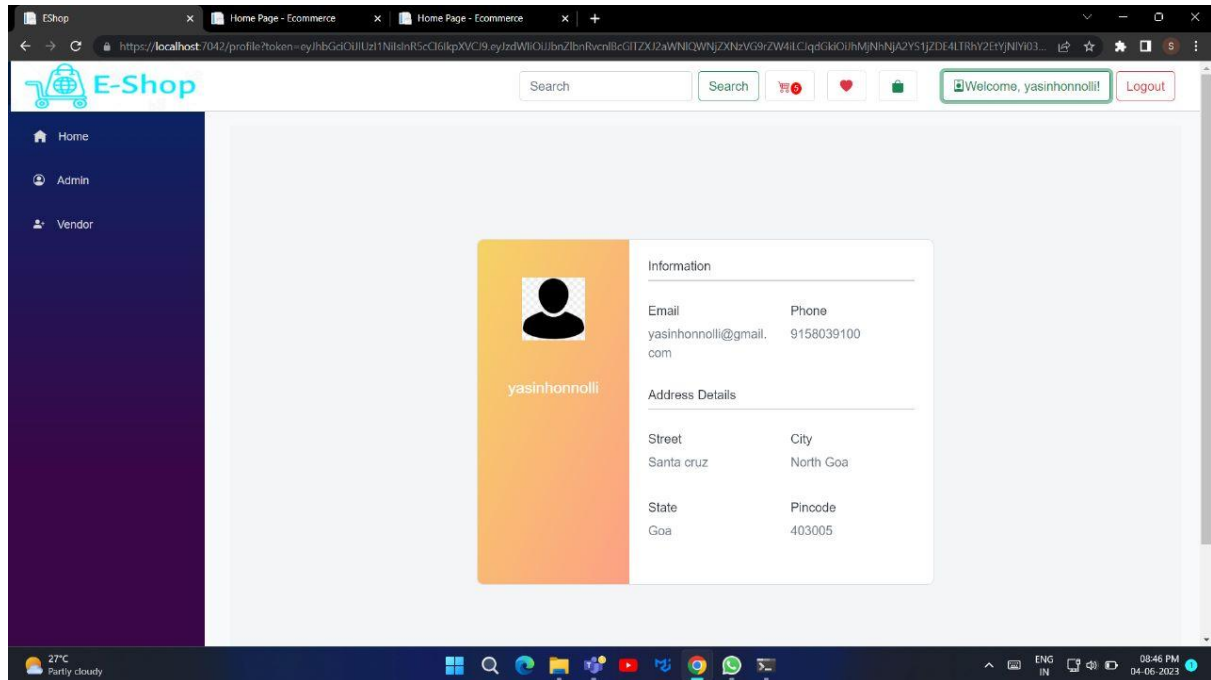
EShop
Home Page - Ecommerce
Home Page - Ecommerce
https://localhost:7042/profile?token=eyJhbGciOiJIUzI1NiIsInR5cCI6IkpXVCJ9.eyJzdWIiOiJbnZlbnRvcnlBcGlTZXJ2aWNlQWNjZXNzVG9rZW4iLCJqdGkiOiJhMjNhNjA2YS1jZDE4LTRhY2EtYjNlYi03...

E-Shop
Search
Search
5
Welcome, yasinhonnolli!
Logout

Home
Admin
Vendor

yasinhonnolli

Information

Email
yasinhonnolli@gmail.com

Phone
9158039100

Address Details

Street
Santa cruz

City
North Goa

State
Goa

Pincode
403005

27°C
Partly cloudy

ENG
IN
08:46 PM
04-06-2023